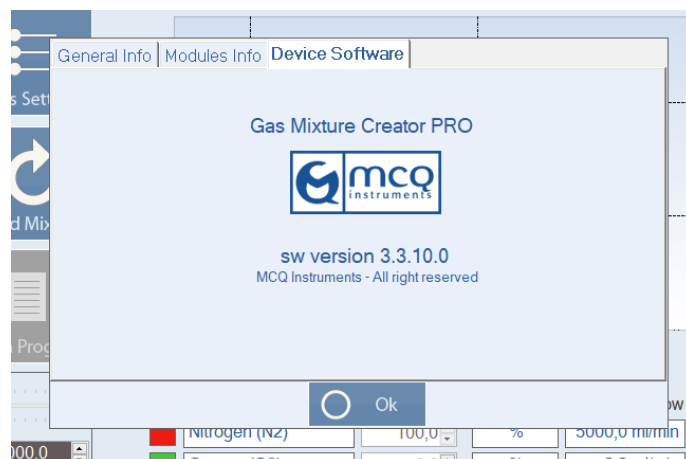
s Sett

d Mix

Prog

000.0

General Info | Modules Info | Device Software

Gas Mixture Creator PRO

MCQ instruments

sw version 3.3.10.0

MCQ Instruments - All right reserved

Ok

ow

Nitrogen (N2) | 100,0 | % | 5000,0 ml/min